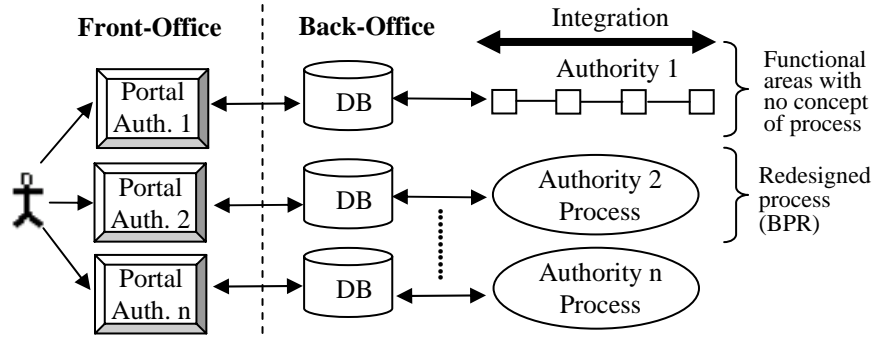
Front-Office

Back-Office

Integration

Portal Auth. 1

DB

Authority 1

Functional areas with no concept of process

Portal Auth. 2

DB

Authority 2 Process

Redesigned process (BPR)

Portal Auth. n

DB

Authority n Process